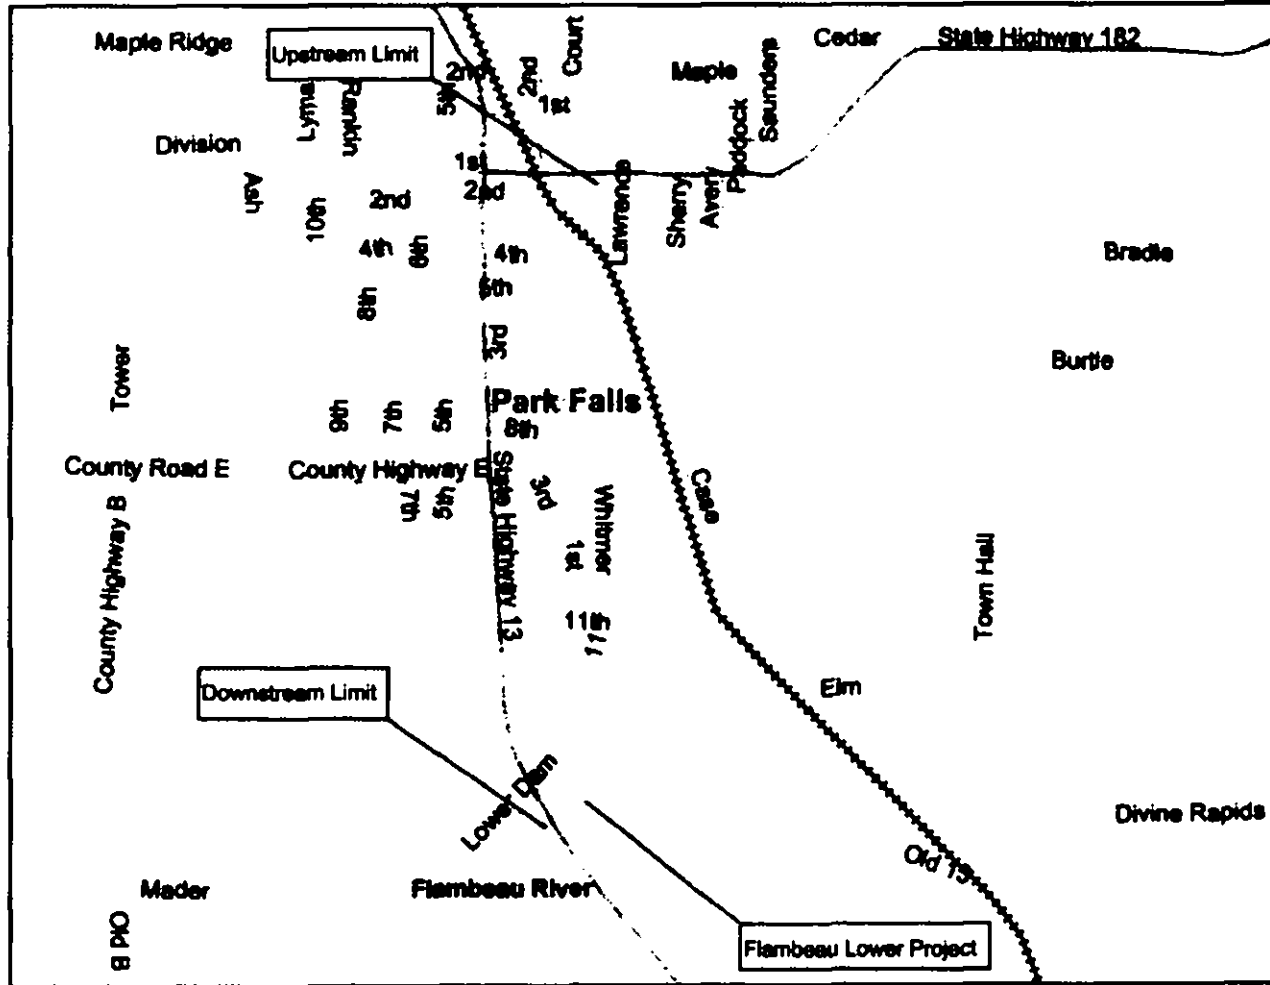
Maple Ridge
Upstream Limit
Cedar
State Highway 182
2nd
2nd
Court
Maple
Lyman
Rankin
5th
1st
Paddock
Saunders
Division
1st
2nd
Lawrence
Sherry
Avery
Ash
10th
2nd
4th
6th
4th
Bradle
8th
5th
3rd
Burtle
Tower
9th
7th
5th
Park Falls
8th
County Road E
County Highway E
State Highway 13
3rd
Whitmer
Case
7th
5th
1st
11th
11th
Town Hall
County Highway B
Downstream Limit
Elm
Lower Dam
Divine Rapids
Old 13
Mader
Flambeau River
Old B
Flambeau Lower Project